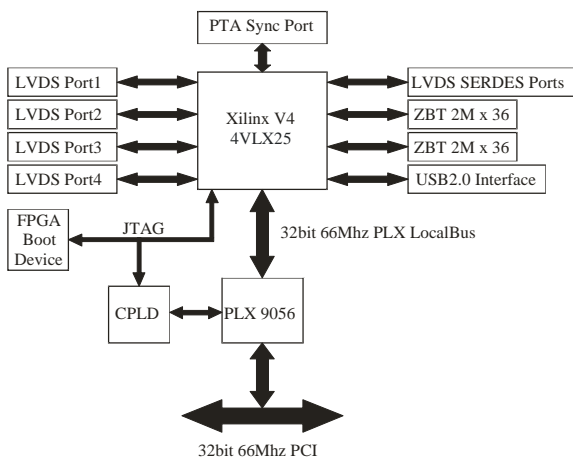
PTA Sync Port

LVDS Port1

LVDS Port2

LVDS Port3

LVDS Port4

Xilinx V4
4VLX25

LVDS SERDES Ports

ZBT 2M x 36

ZBT 2M x 36

USB2.0 Interface

FPGA Boot Device

JTAG

32bit 66Mhz PLX LocalBus

CPLD

PLX 9056

32bit 66Mhz PCI